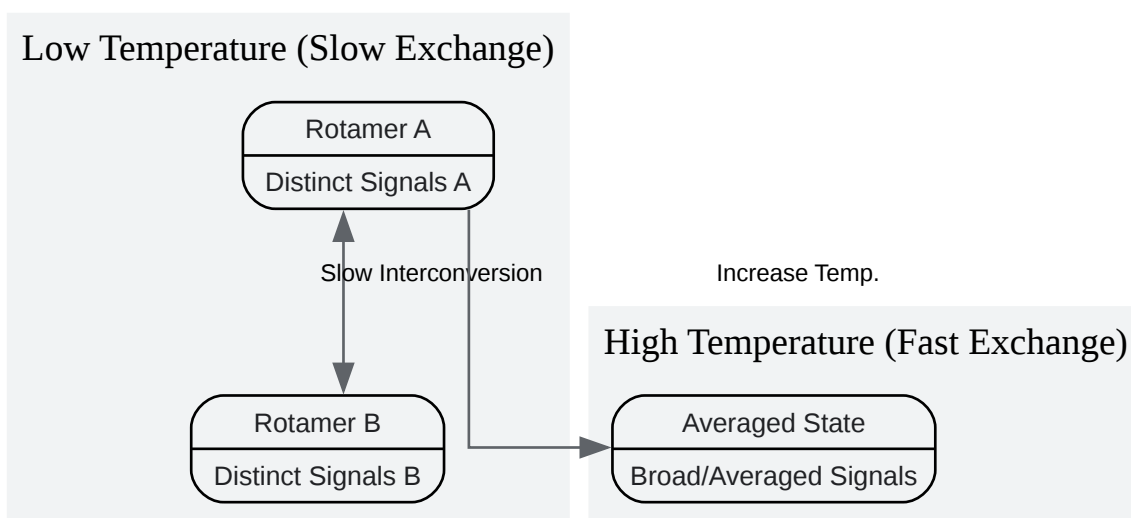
Low Temperature (Slow Exchange)

Rotamer A

Distinct Signals A

Slow Interconversion

Increase Temp.

Rotamer B

Distinct Signals B

High Temperature (Fast Exchange)

Averaged State

Broad/Averaged Signals